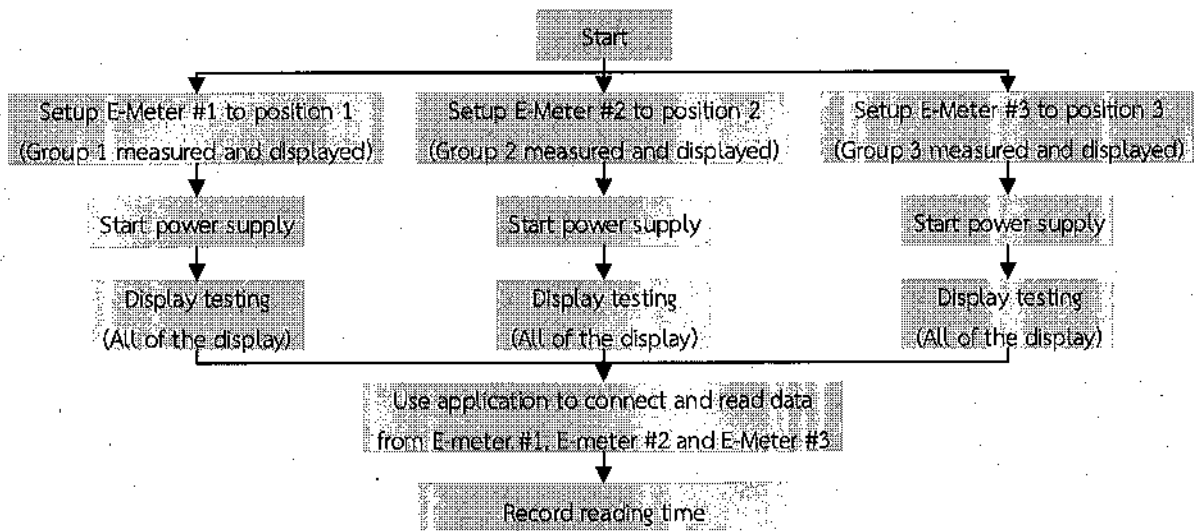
Start

Setup E-Meter #1 to position 1
(Group 1 measured and displayed)

Start power supply

Display testing
(All of the display)

Setup E-Meter #2 to position 2
(Group 2 measured and displayed)

Start power supply

Display testing
(All of the display)

Setup E-Meter #3 to position 3
(Group 3 measured and displayed)

Start power supply

Display testing
(All of the display)

Use application to connect and read data from E-meter #1, E-meter #2 and E-Meter #3

Record reading time